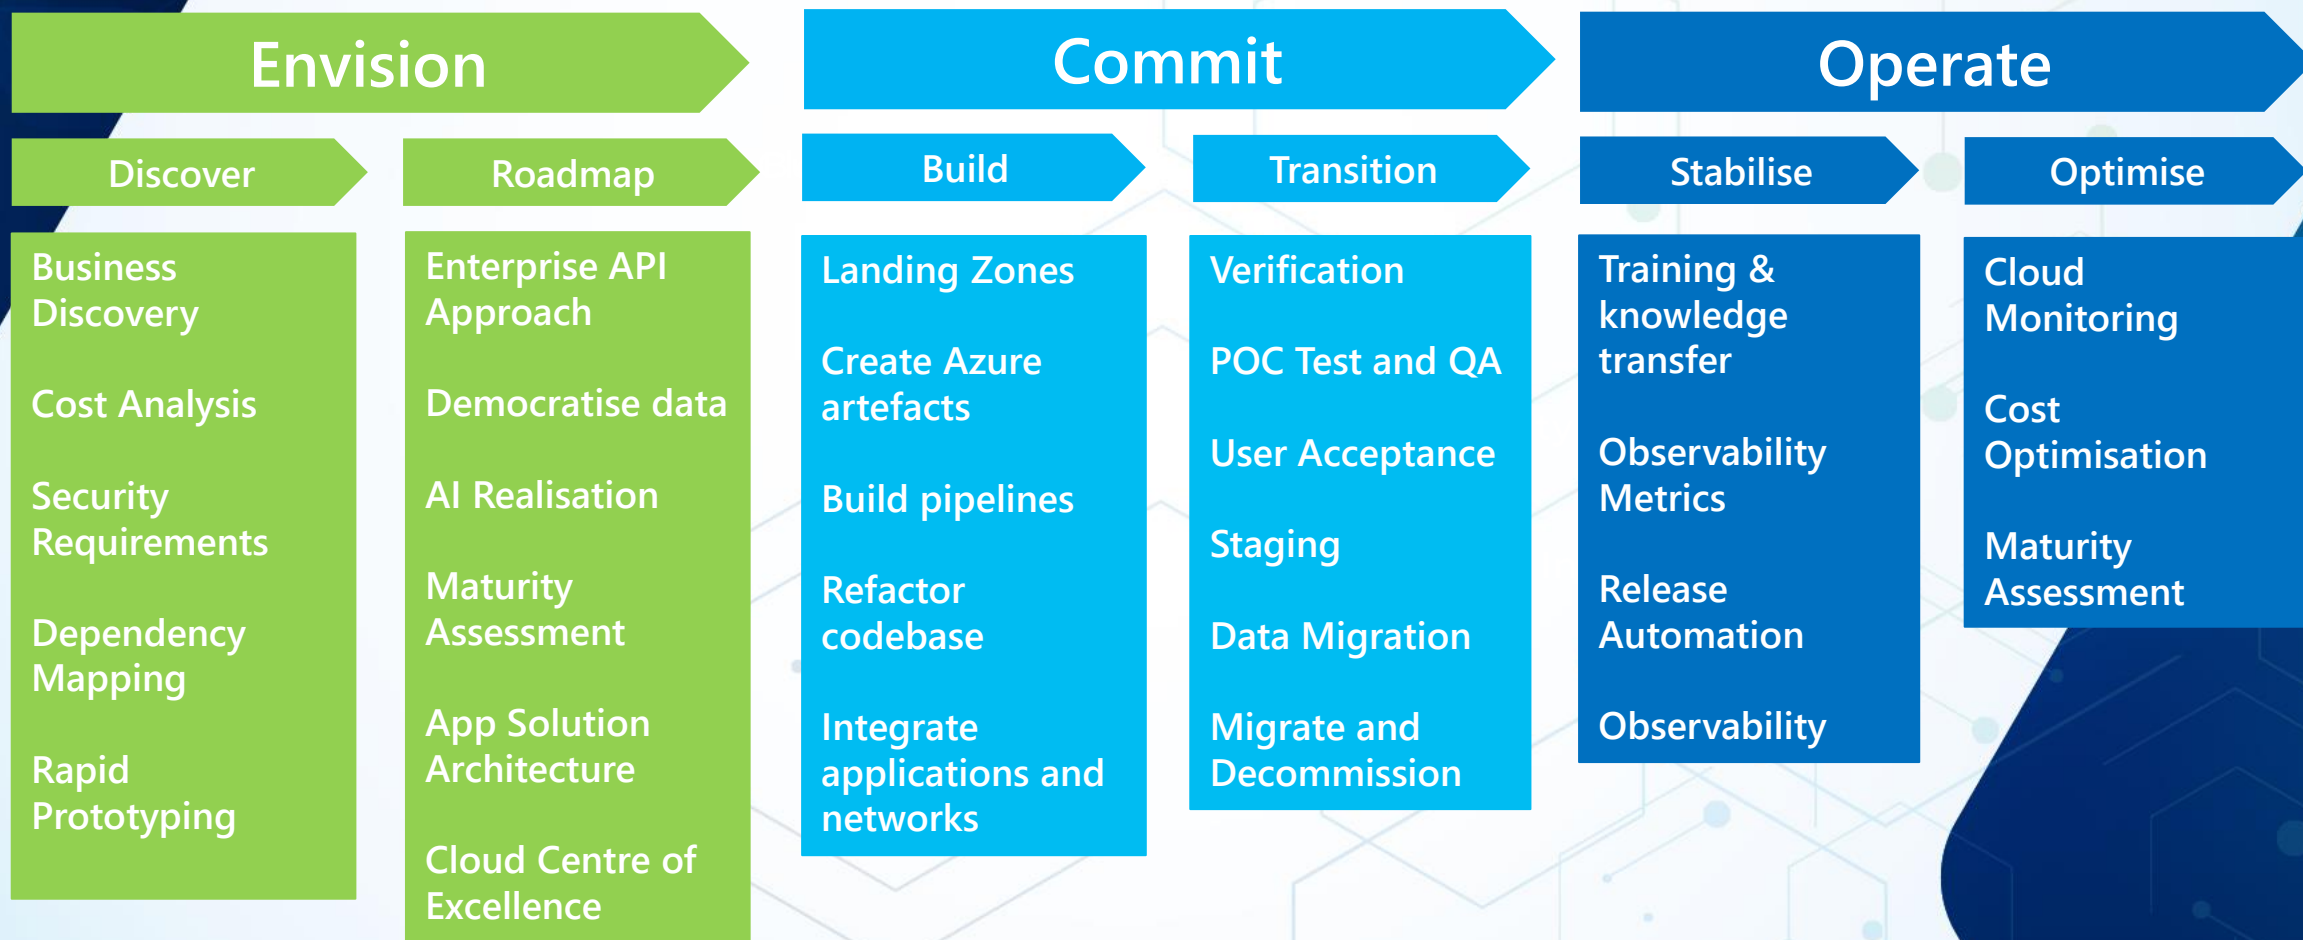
Envision

Discover

Business Discovery

Cost Analysis

Security Requirements

Dependency Mapping

Rapid Prototyping

Roadmap

Enterprise API Approach

Democratise data

AI Realisation

Maturity Assessment

App Solution Architecture

Cloud Centre of Excellence

Commit

Build

Landing Zones

Create Azure artefacts

Build pipelines

Refactor codebase

Integrate applications and networks

Transition

Verification

POC Test and QA

User Acceptance

Staging

Data Migration

Migrate and Decommission

Operate

Stabilise

Training & knowledge transfer

Observability Metrics

Release Automation

Observability

Optimise

Cloud Monitoring

Cost Optimisation

Maturity Assessment